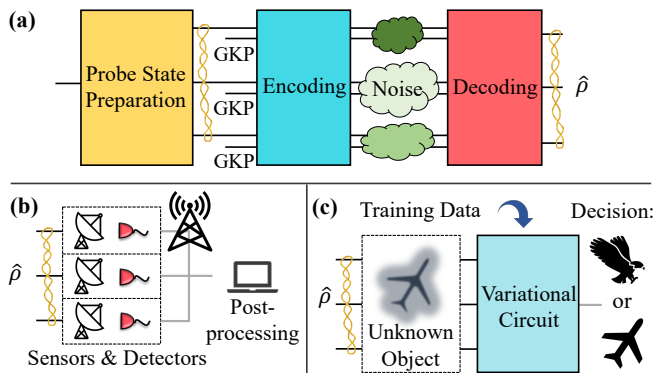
(a)

Probe State Preparation

GKP

GKP

GKP

Encoding

Noise

Decoding

$\hat{\rho}$

(b)

$\hat{\rho}$

Post-processing

Sensors & Detectors

(c)

Training Data

Decision:

$\hat{\rho}$

Unknown Object

Variational Circuit

or